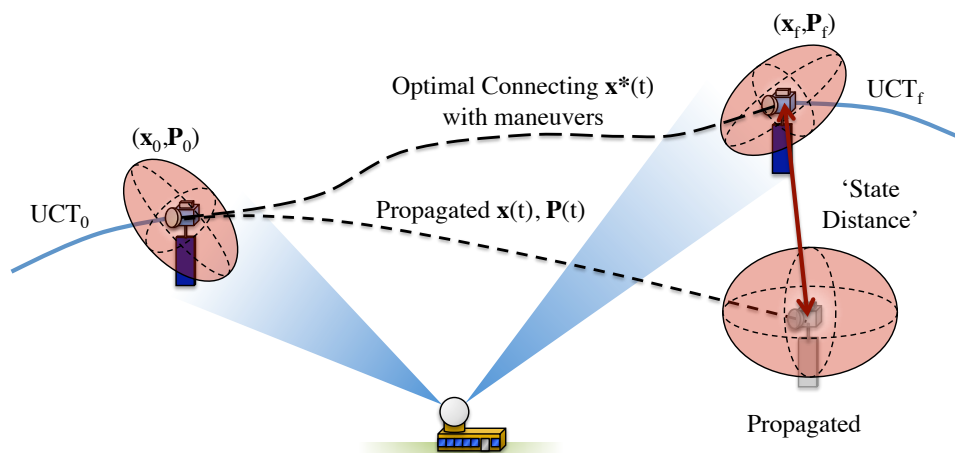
$(\mathbf{x}_f, \mathbf{P}_f)$

Optimal Connecting $\mathbf{x}^*(t)$ with maneuvers

$\mathrm{UCT}_f$

$(\mathbf{x}_0, \mathbf{P}_0)$

‘State Distance’

$\mathrm{UCT}_0$

Propagated $\mathbf{x}(t)$, $\mathbf{P}(t)$

Propagated